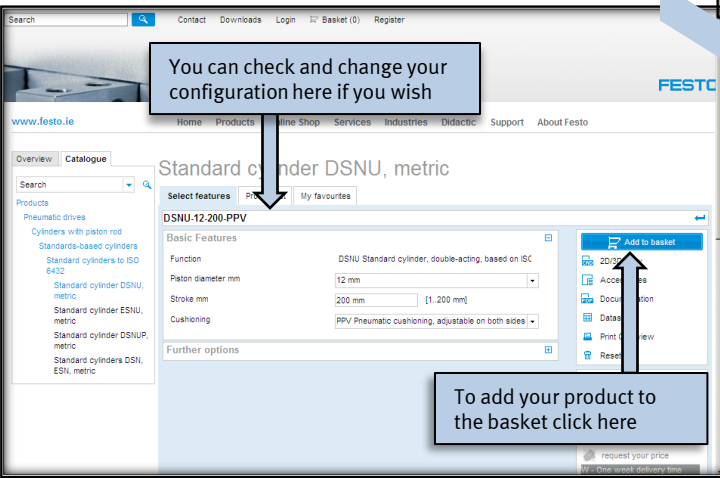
Search

Contact Downloads Login Basket (0) Register

You can check and change your configuration here if you wish

FESTO

www.festo.ie

Home Products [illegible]nline Shop Services Industries Didactic Support About Festo

Overview Catalogue

Search

Products
Pneumatic drives
Cylinders with piston rod
Standards-based cylinders
Standard cylinders to ISO 6432
Standard cylinder DSNU, metric
Standard cylinder ESNU, metric
Standard cylinder DSNUP, metric
Standard cylinders DSN, ESN, metric

Standard cy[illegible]der DSNU, metric

Select features Pro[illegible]t My favourites

DSNU-12-200-PPV

Basic Features

Function DSNU Standard cylinder, double-acting, based on ISC

Piston diameter mm 12 mm

Stroke mm 200 mm [1..200 mm]

Cushioning PPV Pneumatic cushioning, adjustable on both sides

Further options

Add to basket

2D/3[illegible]

Acce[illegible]ies

Docu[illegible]ation

Datas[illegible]

Print O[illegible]view

Reset

To add your product to the basket click here

request your price

W - One week delivery time